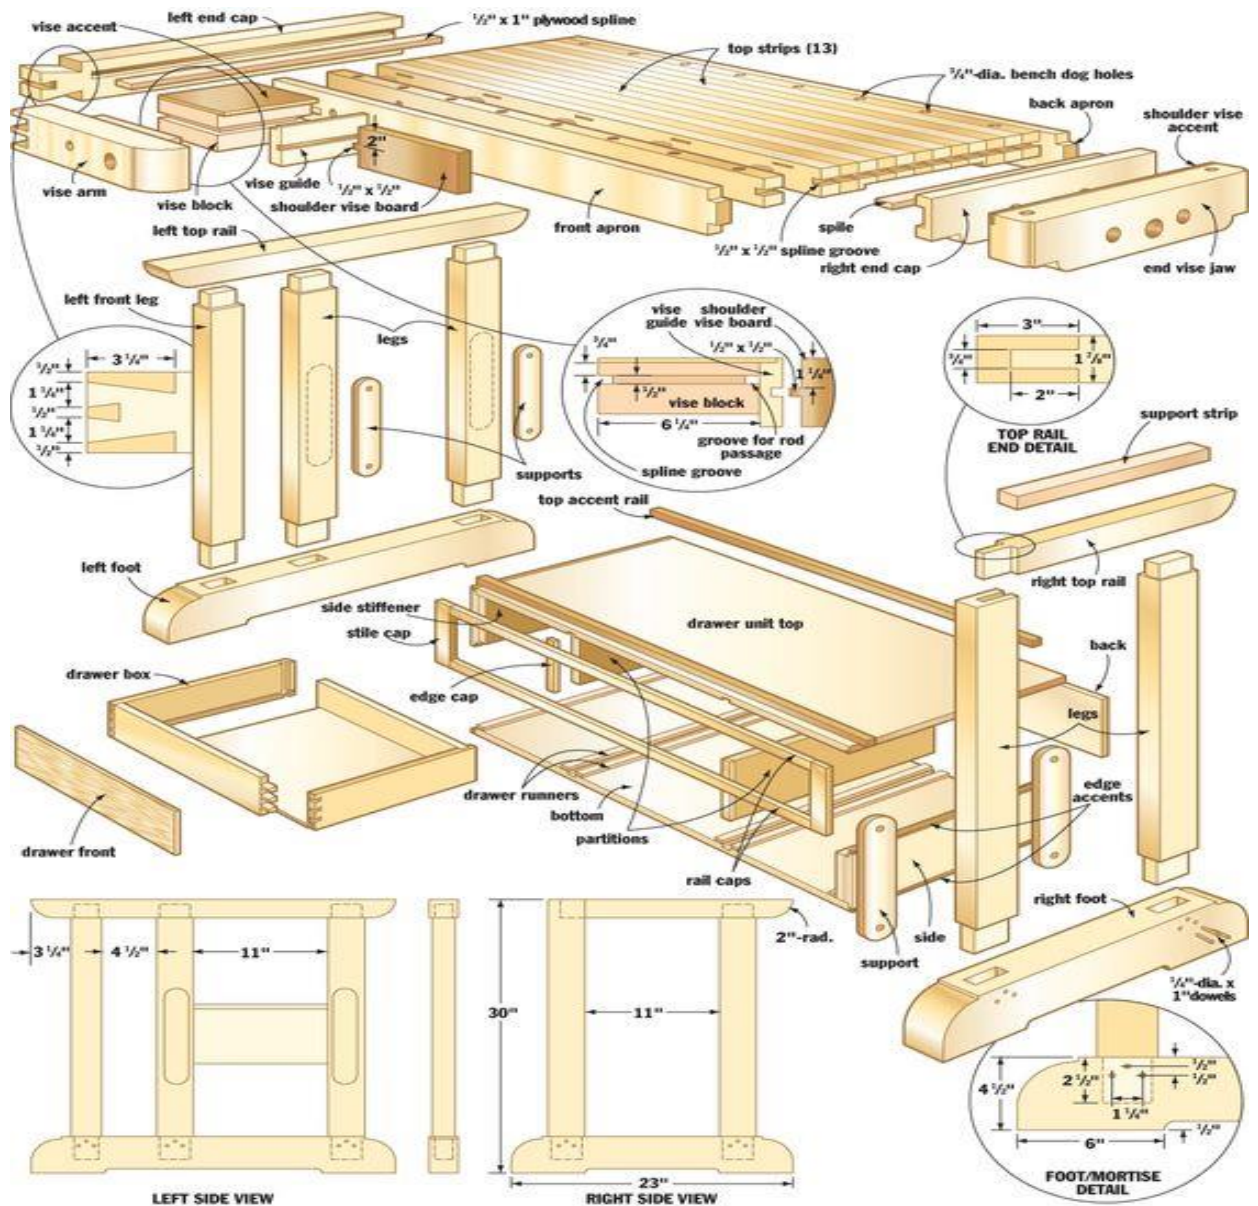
vise accent
left end cap
$\frac{1}{2}$" x 1" plywood spline
top strips (13)
$\frac{3}{4}$"-dia. bench dog holes
back apron
shoulder vise accent
2"
vise arm
vise block
vise guide
$\frac{1}{2}$" x $\frac{1}{2}$"
shoulder vise board
front apron
spile
$\frac{1}{2}$" x $\frac{1}{2}$" spline groove
right end cap
end vise jaw
left top rail
left front leg
legs
$\frac{1}{2}$"
3 $\frac{1}{4}$"
1 $\frac{1}{4}$"
$\frac{1}{2}$"
1 $\frac{1}{4}$"
$\frac{1}{2}$"
vise guide
shoulder vise board
$\frac{3}{4}$"
$\frac{1}{2}$" x $\frac{1}{2}$"
1 $\frac{1}{4}$"
$\frac{1}{2}$"
vise block
6 $\frac{1}{4}$"
groove for rod passage
spline groove
supports
3"
$\frac{3}{4}$"
1 $\frac{7}{8}$"
2"
TOP RAIL END DETAIL
support strip
top accent rail
right top rail
left foot
side stiffener
stile cap
drawer unit top
back
drawer box
edge cap
legs
edge accents
drawer runners
bottom
partitions
drawer front
rail caps
right foot
3 $\frac{1}{4}$"
4 $\frac{1}{2}$"
11"
2"-rad.
side
support
$\frac{1}{4}$"-dia. x 1"dowels
30"
11"
4 $\frac{1}{2}$"
2 $\frac{1}{2}$"
$\frac{1}{2}$"
$\frac{1}{2}$"
1 $\frac{1}{4}$"
6"
$\frac{1}{2}$"
23"
LEFT SIDE VIEW
RIGHT SIDE VIEW
FOOT/MORTISE DETAIL